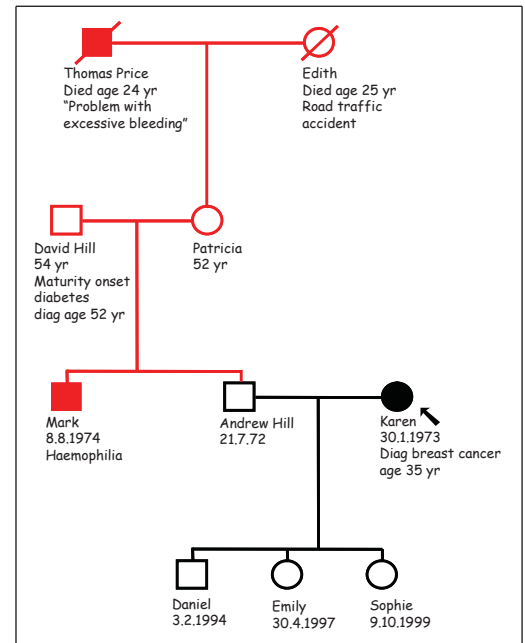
Thomas Price
Died age 24 yr
"Problem with excessive bleeding"

Edith
Died age 25 yr
Road traffic accident

David Hill
54 yr
Maturity onset diabetes
diag age 52 yr

Patricia
52 yr

Mark
8.8.1974
Haemophilia

Andrew Hill
21.7.72

Karen
30.1.1973
Diag breast cancer
age 35 yr

Daniel
3.2.1994

Emily
30.4.1997

Sophie
9.10.1999